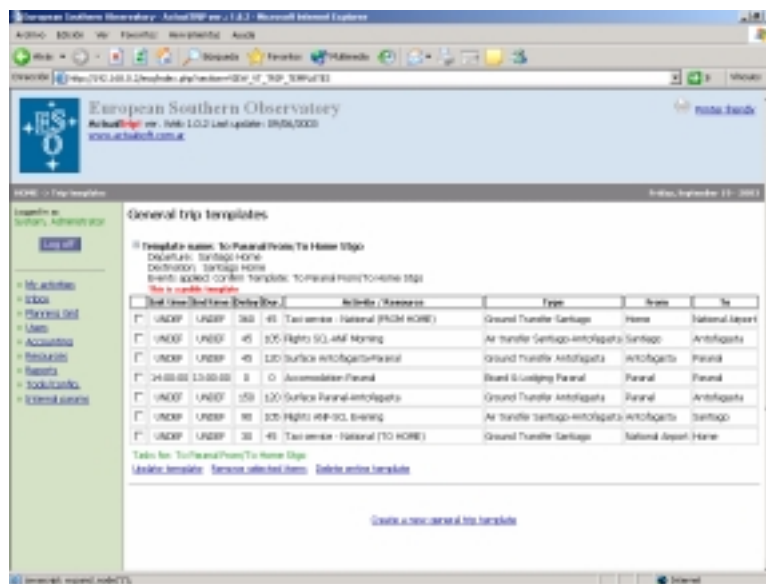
European Southern Observatory - ActualTRIP ver.: 1.0.2 - Microsoft Internet Explorer

Archivo Edición Ver Favoritos Herramientas Ayuda

Atrás Búsqueda Favoritos Multimedia

Dirección http://192.168.0.2/eso/index.php?section=VIEW_GT_TRIP_TEMPLATES Ir Vínculos

European Southern Observatory
ActualTrip! ver.: Web 1.0.2 Last update: 09/06/2003
www.actualsoft.com.ar

Printer friendly

HOME -> Trip templates Friday, September 19 - 2003

Logged in as: System, Administrator

Log off

» My activities
» Inbox
» Planning Grid
» Users
» Accounting
» Resources
» Reports
» Tools/Config.
» Internal queries

General trip templates

Template name: To Paranal From/To Home Stgo
Departure: Santiago Home
Destination: Santiago Home
Events applied: confirm Template: To Paranal From/To Home Stgo
This is usable template

| | Init time | End time | Delay | Dur. | Activity / Resource | Type | From | To |
|---|---|---|---|---|---|---|---|---|
| ☐ | UNDEF | UNDEF | 360 | 45 | Taxi service - National (FROM HOME) | Ground Transfer Santiago | Home | National Airport |
| ☐ | UNDEF | UNDEF | 45 | 105 | Flights SCL-ANF Morning | Air transfer Santiago-Antofagasta | Santiago | Antofagasta |
| ☐ | UNDEF | UNDEF | 45 | 120 | Surface Antofagasta-Paranal | Ground Transfer Antofagasta | Antofagasta | Paranal |
| ☐ | 14:00:00 | 13:00:00 | 0 | 0 | Accommodation Paranal | Board & Lodging Paranal | Paranal | Paranal |
| ☐ | UNDEF | UNDEF | 150 | 120 | Surface Paranal-Antofagasta | Ground Transfer Antofagasta | Paranal | Antofagasta |
| ☐ | UNDEF | UNDEF | 90 | 105 | Flights ANF-SCL Evening | Air transfer Santiago-Antofagasta | Antofagasta | Santiago |
| ☐ | UNDEF | UNDEF | 30 | 45 | Taxi service - National (TO HOME) | Ground Transfer Santiago | National Airport | Home |

Tasks for: To Paranal From/To Home Stgo
Update template Remove selected items Delete entire template

Create a new general trip template

javascript: expand_node(77); Internet